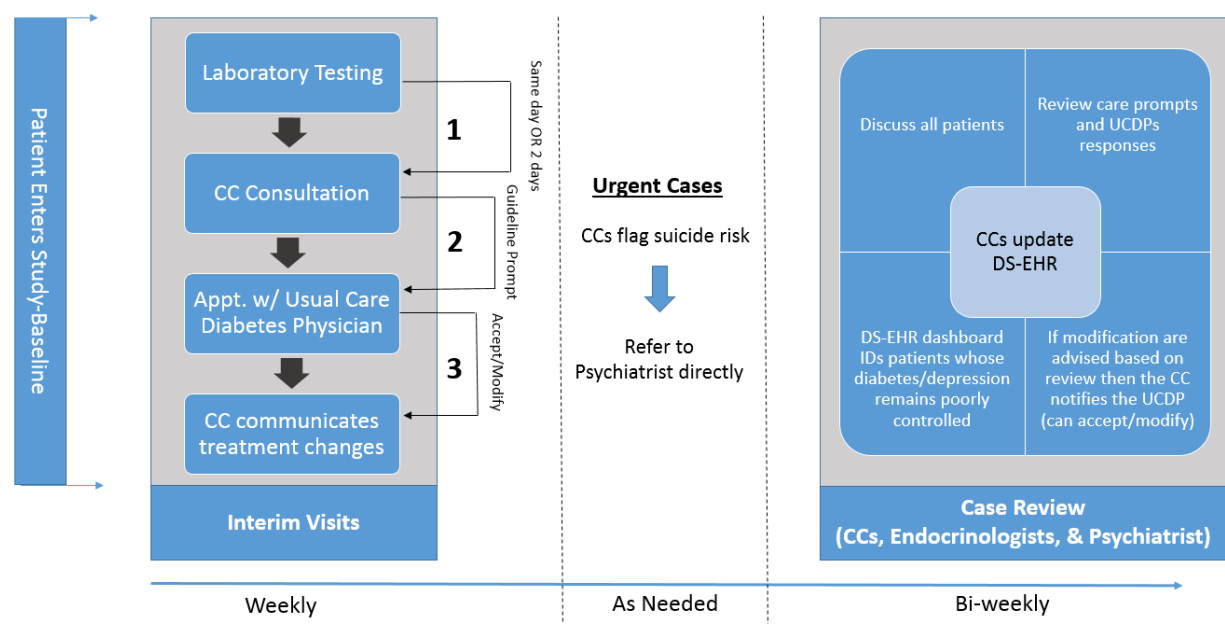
Patient Enters Study-Baseline

Laboratory Testing

1

Same day OR 2 days

CC Consultation

2

Guideline Prompt

Appt. w/ Usual Care Diabetes Physician

3

Accept/Modify

CC communicates treatment changes

Interim Visits

Urgent Cases

CCs flag suicide risk

Refer to Psychiatrist directly

Discuss all patients

Review care prompts and UCDPs responses

CCs update DS-EHR

DS-EHR dashboard IDs patients whose diabetes/depression remains poorly controlled

If modification are advised based on review then the CC notifies the UCDP (can accept/modify)

Case Review (CCs, Endocrinologists, & Psychiatrist)

Weekly

As Needed

Bi-weekly